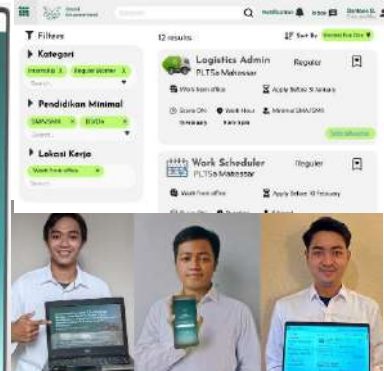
Filters

Kategori

Internship × Regular Worker ×

Pendidikan Minimal

SMA/SMK × D3/D4 ×

Lokasi Kerja

Work from office ×

12 results

Sort By

Logistics Admin Regular

PLTSa Makassar

Work from office

Apply Before 31 Januari

Work Hours

Minimal SMA/SMK

Work Scheduler Regular

PLTSa Makassar

Work from office

Apply Before 10 February